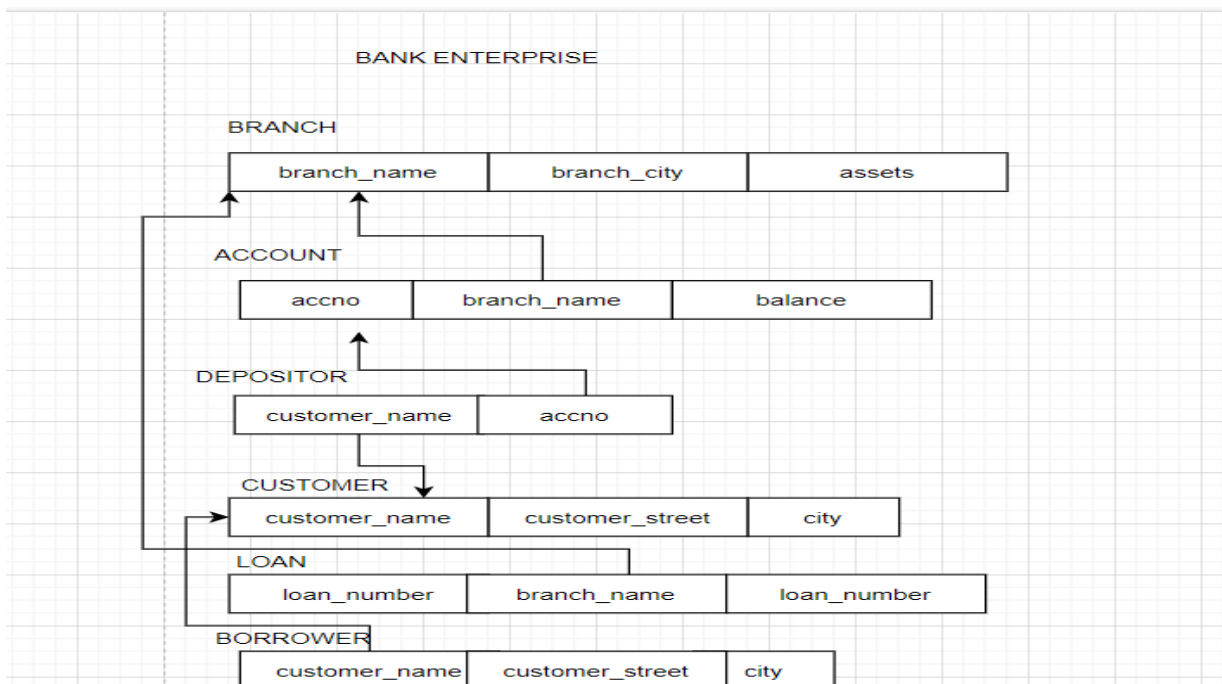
BANK ENTERPRISE

BRANCH

| branch_name | branch_city | assets |
|---|---|---|

ACCOUNT

| accno | branch_name | balance |
|---|---|---|

DEPOSITOR

| customer_name | accno |
|---|---|

CUSTOMER

| customer_name | customer_street | city |
|---|---|---|

LOAN

| loan_number | branch_name | loan_number |
|---|---|---|

BORROWER

| customer_name | customer_street | city |
|---|---|---|